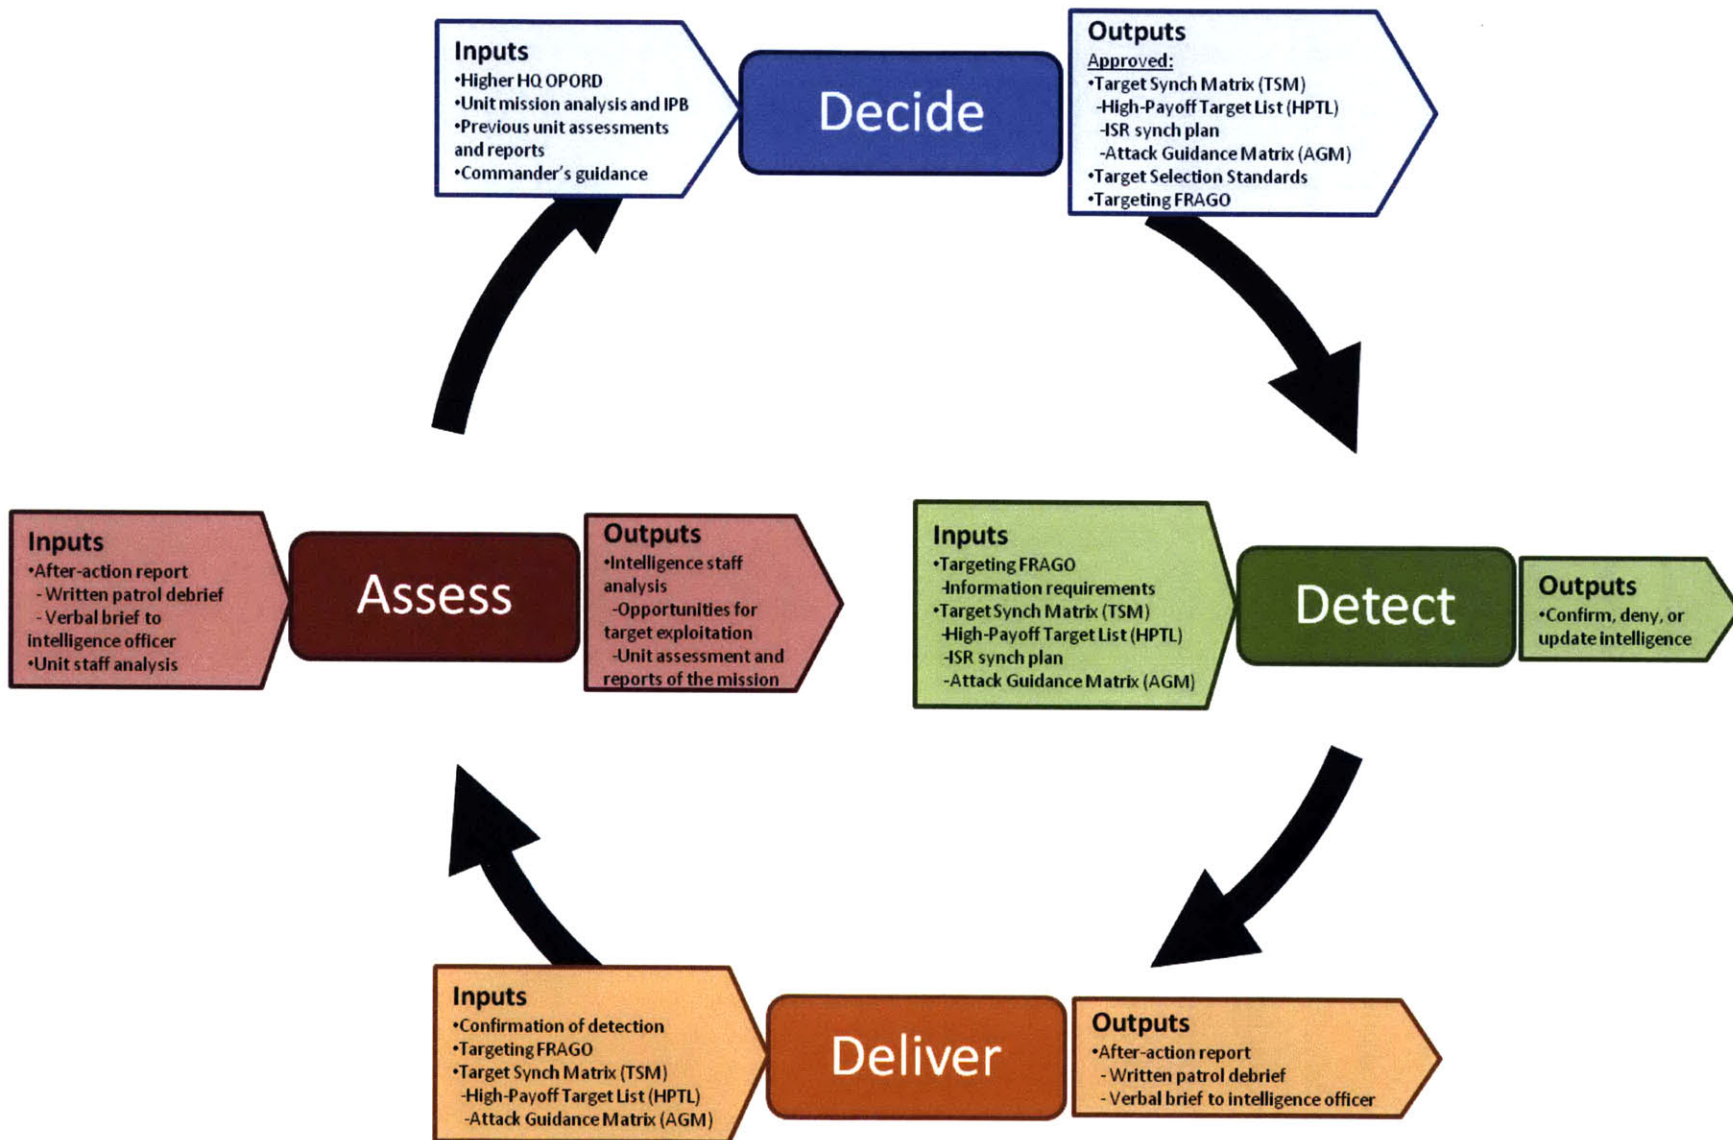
Inputs
•Higher HQ OPORD
•Unit mission analysis and IPB
•Previous unit assessments and reports
•Commander's guidance

Decide

Outputs
Approved:
•Target Synch Matrix (TSM)
-High-Payoff Target List (HPTL)
-ISR synch plan
-Attack Guidance Matrix (AGM)
•Target Selection Standards
•Targeting FRAGO

Inputs
•After-action report
- Written patrol debrief
- Verbal brief to intelligence officer
•Unit staff analysis

Assess

Outputs
•Intelligence staff analysis
-Opportunities for target exploitation
-Unit assessment and reports of the mission

Inputs
•Targeting FRAGO
-Information requirements
•Target Synch Matrix (TSM)
-High-Payoff Target List (HPTL)
-ISR synch plan
-Attack Guidance Matrix (AGM)

Detect

Outputs
•Confirm, deny, or update intelligence

Inputs
•Confirmation of detection
•Targeting FRAGO
•Target Synch Matrix (TSM)
-High-Payoff Target List (HPTL)
-Attack Guidance Matrix (AGM)

Deliver

Outputs
•After-action report
- Written patrol debrief
- Verbal brief to intelligence officer